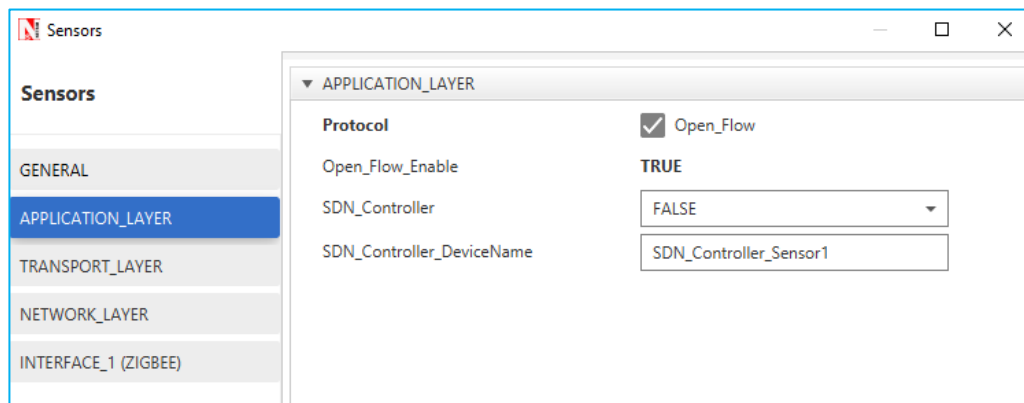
Sensors

Sensors

GENERAL

APPLICATION_LAYER

TRANSPORT_LAYER

NETWORK_LAYER

INTERFACE_1 (ZIGBEE)

APPLICATION_LAYER

Protocol Open_Flow

Open_Flow_Enable TRUE

SDN_Controller FALSE

SDN_Controller_DeviceName SDN_Controller_Sensor1